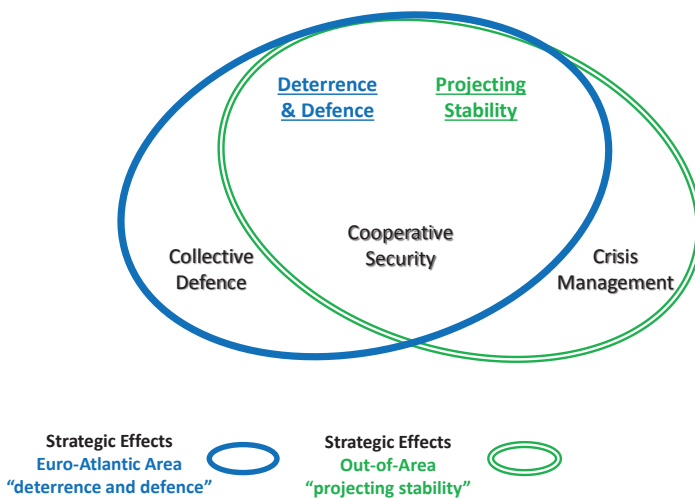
Deterrence & Defence

Projecting Stability

Collective Defence

Cooperative Security

Crisis Management

Strategic Effects
Euro-Atlantic Area
"deterrence and defence"

Strategic Effects
Out-of-Area
"projecting stability"